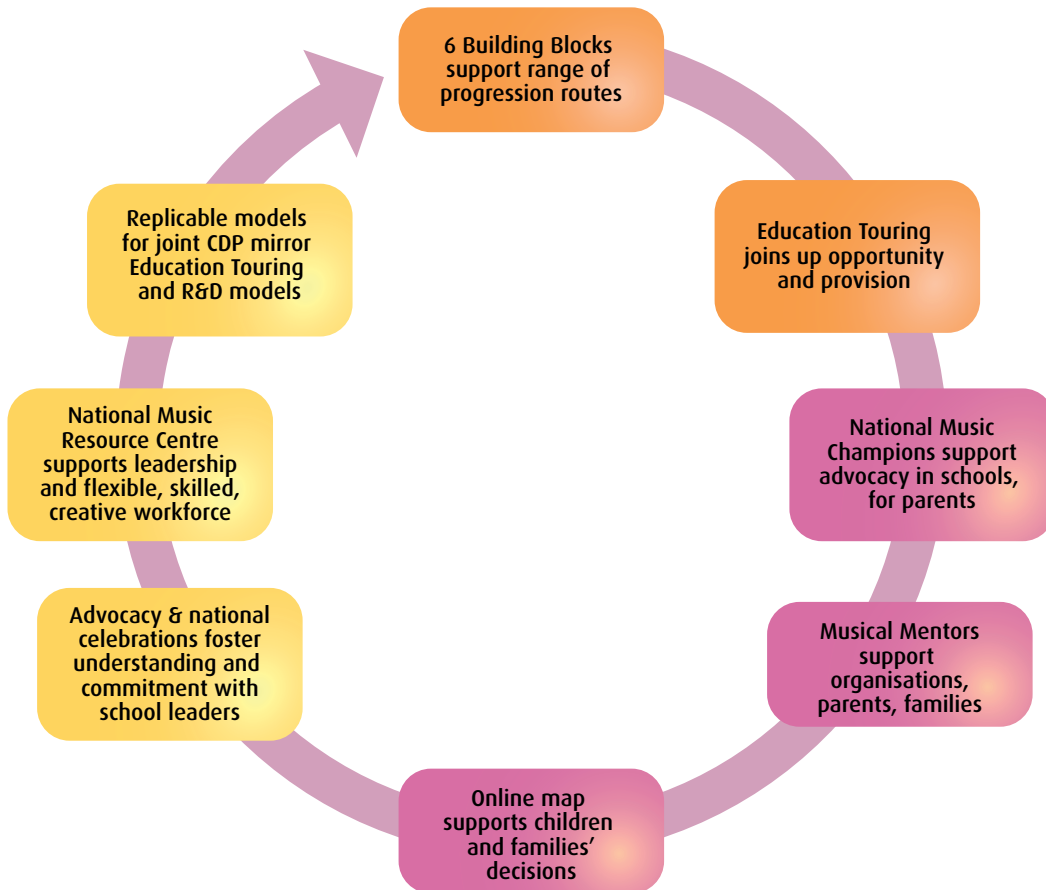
6 Building Blocks support range of progression routes

Education Touring joins up opportunity and provision

National Music Champions support advocacy in schools, for parents

Musical Mentors support organisations, parents, families

Online map supports children and families' decisions

Advocacy & national celebrations foster understanding and commitment with school leaders

National Music Resource Centre supports leadership and flexible, skilled, creative workforce

Replicable models for joint CDP mirror Education Touring and R&D models